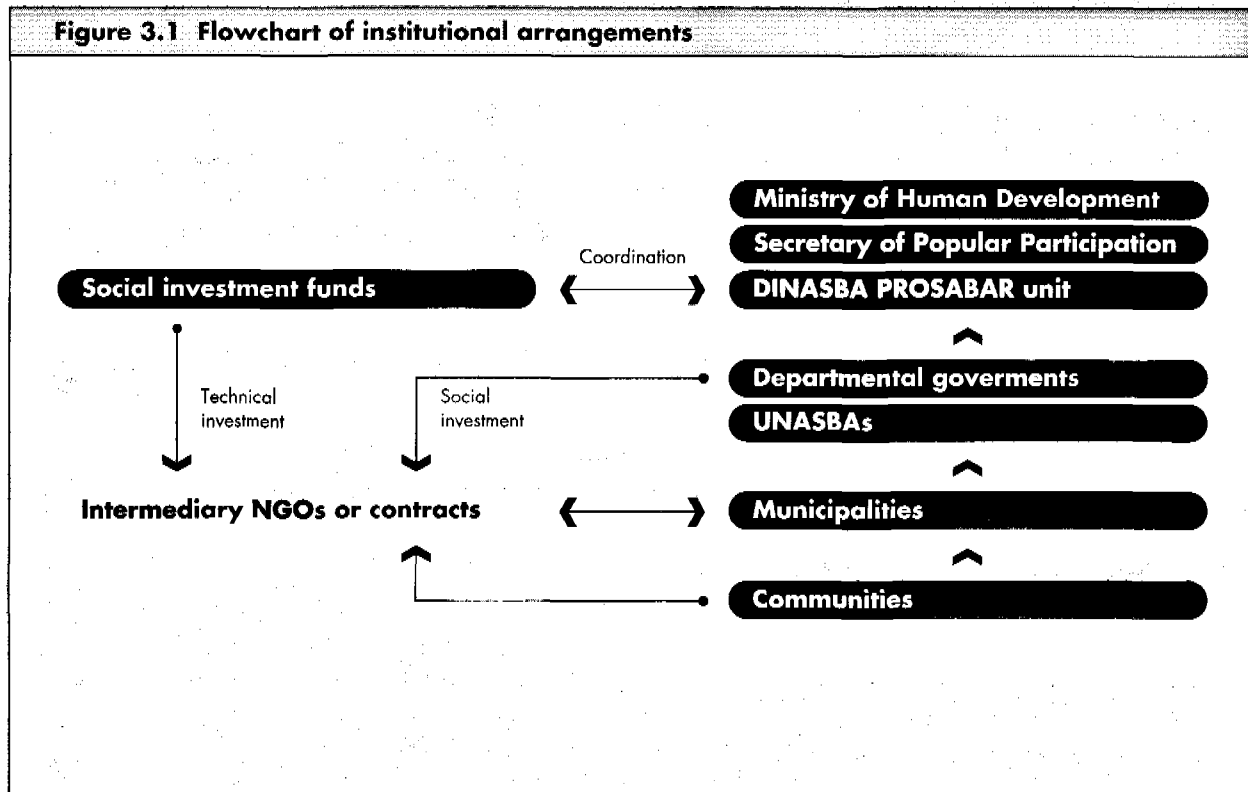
Figure 3.1 Flowchart of institutional arrangements

Ministry of Human Development

Secretary of Popular Participation

Coordination

Social investment funds

DINASBA PROSABAR unit

Technical investment

Social investment

Departmental goverments

UNASBAs

Intermediary NGOs or contracts

Municipalities

Communities